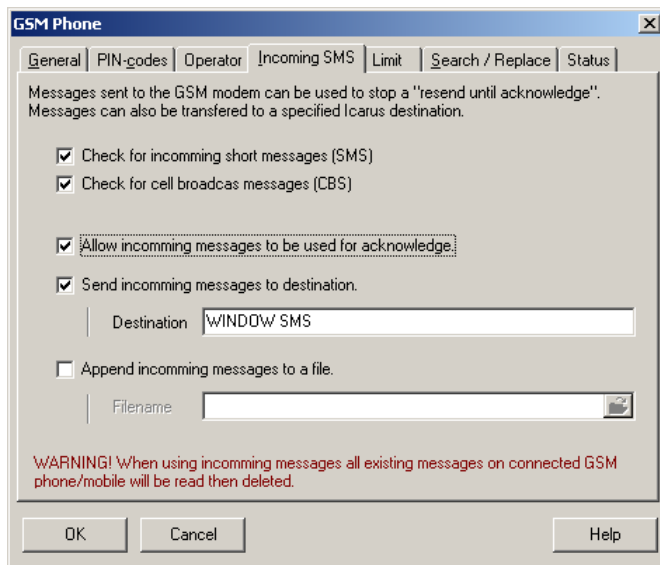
GSM Phone

General | PIN-codes | Operator | Incoming SMS | Limit | Search / Replace | Status

Messages sent to the GSM modem can be used to stop a "resend until acknowledge". Messages can also be transfered to a specified Icarus destination.

Check for incomming short messages (SMS)
Check for cell broadcas messages (CBS)

Allow incomming messages to be used for acknowledge.

Send incomming messages to destination.

Destination WINDOW SMS

Append incomming messages to a file.

Filename

WARNING! When using incomming messages all existing messages on connected GSM phone/mobile will be read then deleted.

OK Cancel Help